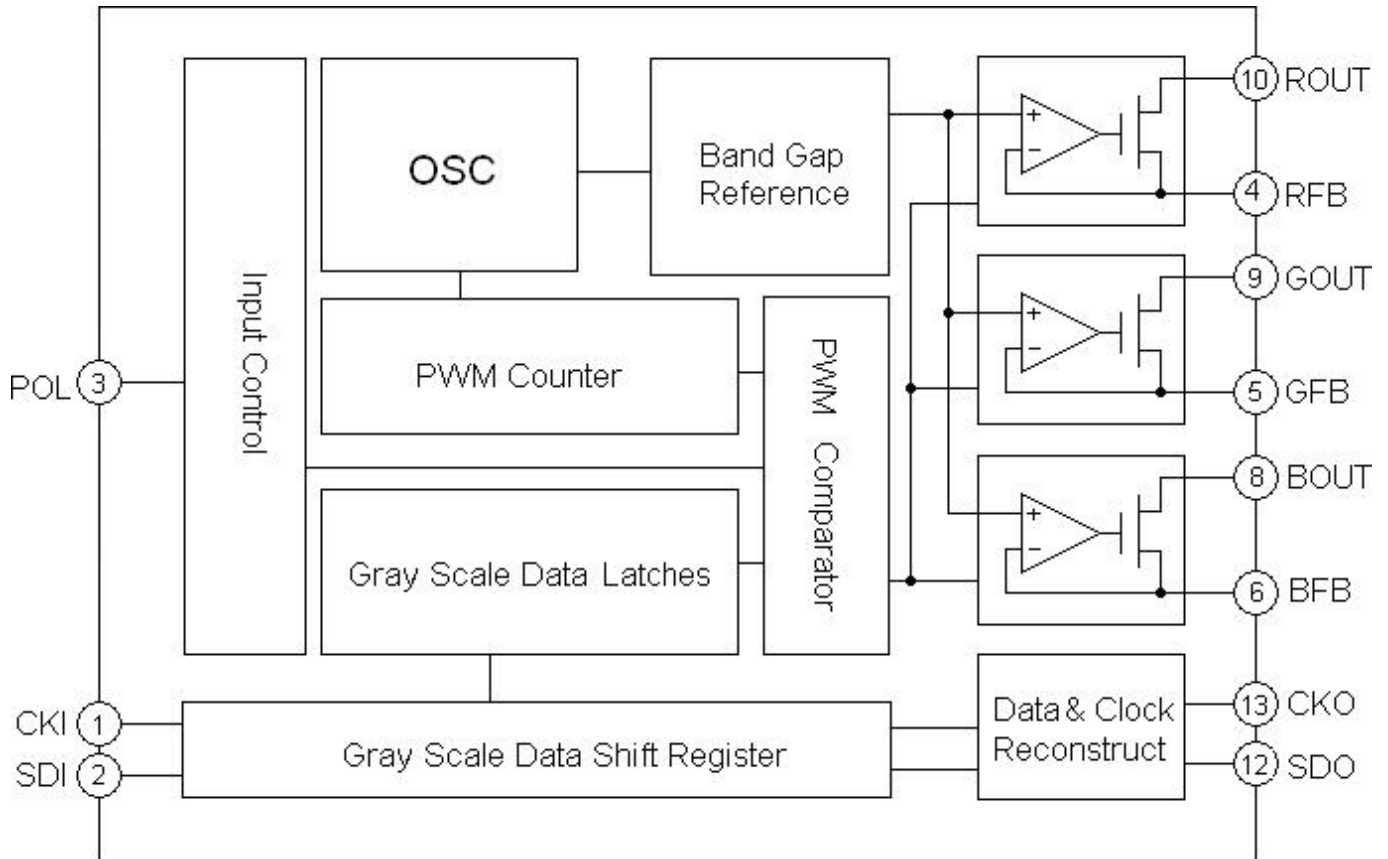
Input Control

OSC

Band Gap Reference

PWM Counter

PWM Comparator

Gray Scale Data Latches

Gray Scale Data Shift Register

Data & Clock Reconstruct

+
−
+
−
+
−

10 ROUT
4 RFB
9 GOUT
5 GFB
8 BOUT
6 BFB
13 CKO
12 SDO

POL 3
CKI 1
SDI 2